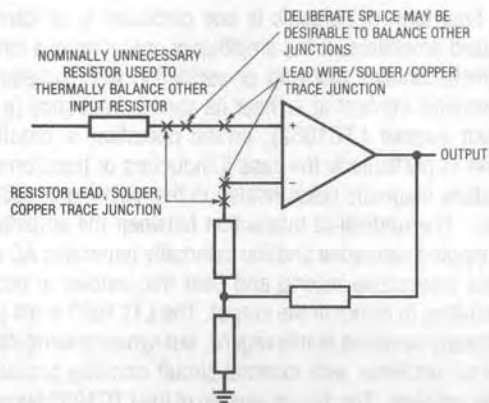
DELIBERATE SPLICE MAY BE DESIRABLE TO BALANCE OTHER JUNCTIONS

NOMINALLY UNNECESSARY RESISTOR USED TO THERMALLY BALANCE OTHER INPUT RESISTOR

LEAD WIRE / SOLDER / COPPER TRACE JUNCTION

OUTPUT

RESISTOR LEAD, SOLDER, COPPER TRACE JUNCTION

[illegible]